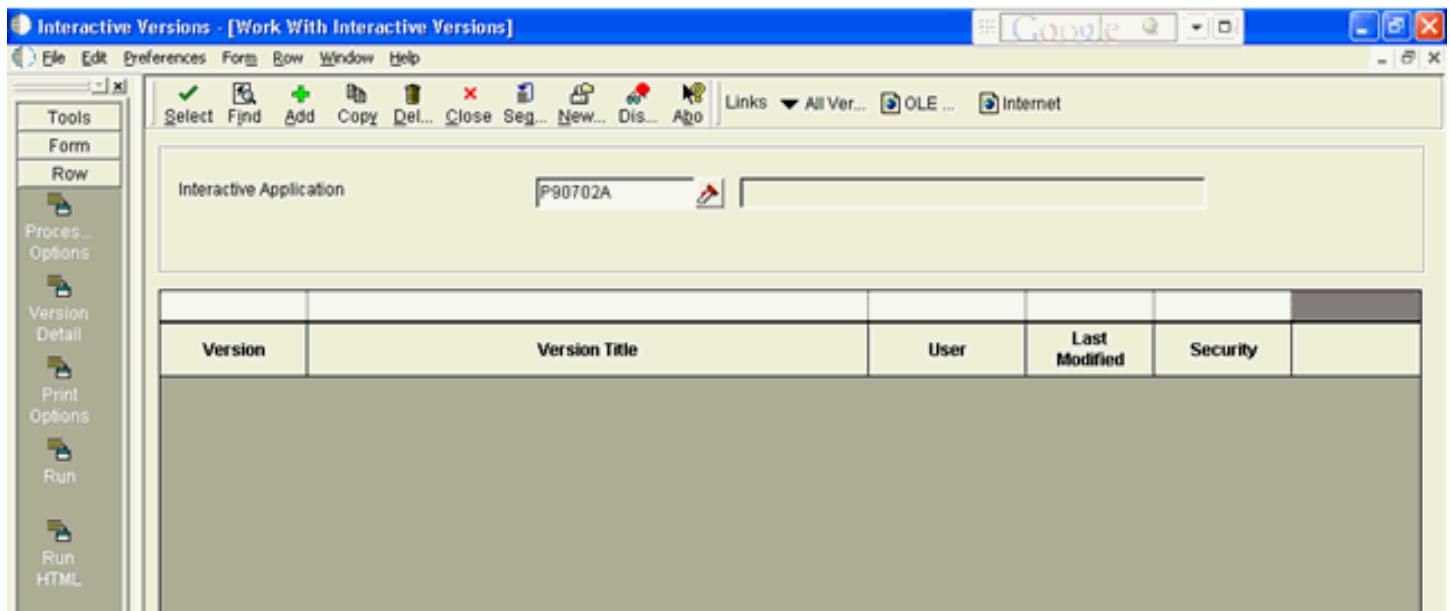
Interactive Versions - [Work With Interactive Versions]

Google

File Edit Preferences Form Row Window Help

Tools
Form
Row
Proces... Options
Version Detail
Print Options
Run
Run HTML

Select Find Add Copy Del... Close Seg... New... Dis... Abo

Links All Ver... OLE ... Internet

Interactive Application P90702A

| Version | Version Title | User | Last Modified | Security |
|---|---|---|---|---|